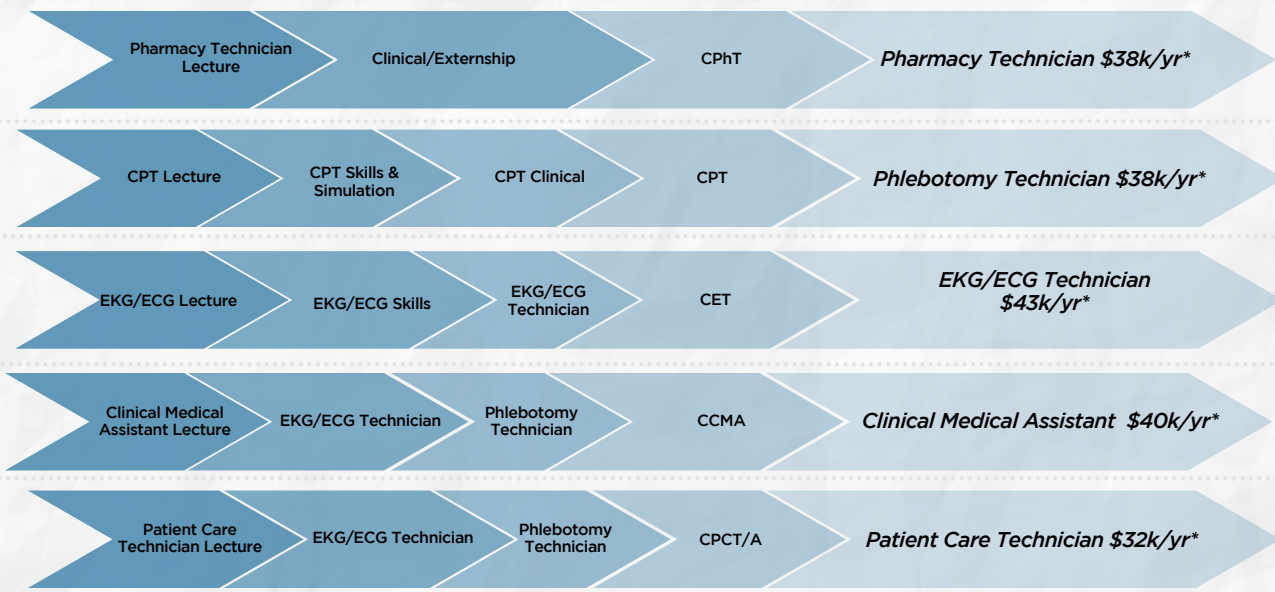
Pharmacy Technician Lecture

Clinical/Externship

CPhT

Pharmacy Technician $38k/yr*

CPT Lecture

CPT Skills & Simulation

CPT Clinical

CPT

Phlebotomy Technician $38k/yr*

EKG/ECG Lecture

EKG/ECG Skills

EKG/ECG Technician

CET

EKG/ECG Technician $43k/yr*

Clinical Medical Assistant Lecture

EKG/ECG Technician

Phlebotomy Technician

CCMA

Clinical Medical Assistant $40k/yr*

Patient Care Technician Lecture

EKG/ECG Technician

Phlebotomy Technician

CPCT/A

Patient Care Technician $32k/yr*